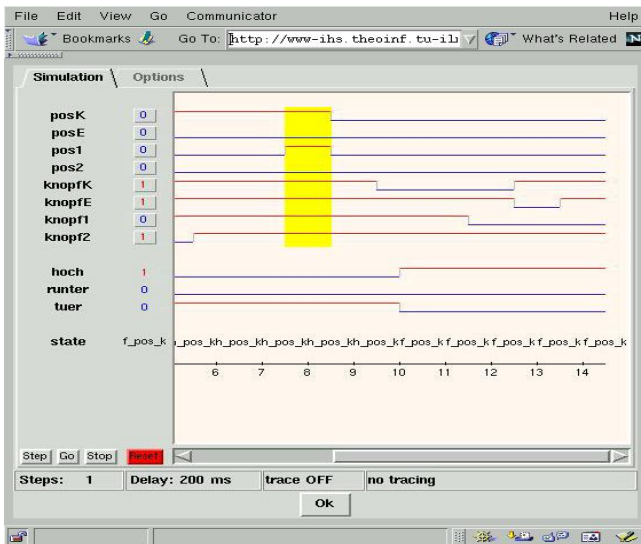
File Edit View Go Communicator Help

Bookmarks Go To: http://www-ihs.theoinf.tu-il What's Related

Simulation Options

posK 0
posE 0
pos1 0
pos2 0
knopfK 1
knopfE 1
knopf1 0
knopf2 1

hoch 1
runter 0
tuer 0

state f_pos_k _pos_kh_pos_kh_pos_kh_pos_kh_pos_kf_pos_kf_pos_kf_pos_kf_pos_k

6 7 8 9 10 11 12 13 14

Step Go Stop Reset

Steps: 1 Delay: 200 ms trace OFF no tracing

Ok